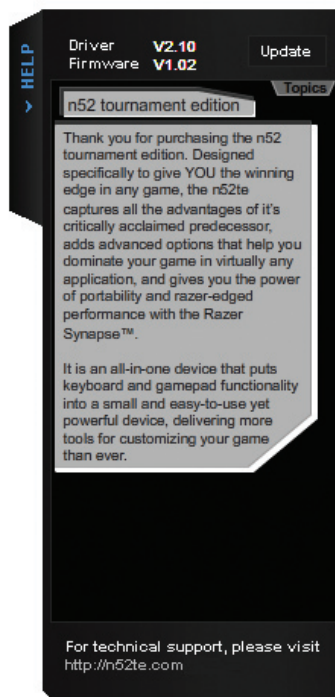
HELP

Driver V2.10
Firmware V1.02

Update

Topics

n52 tournament edition

Thank you for purchasing the n52 tournament edition. Designed specifically to give YOU the winning edge in any game, the n52te captures all the advantages of it's critically acclaimed predecessor, adds advanced options that help you dominate your game in virtually any application, and gives you the power of portability and razer-edged performance with the Razer Synapse™.

It is an all-in-one device that puts keyboard and gamepad functionality into a small and easy-to-use yet powerful device, delivering more tools for customizing your game than ever.

For technical support, please visit http://n52te.com